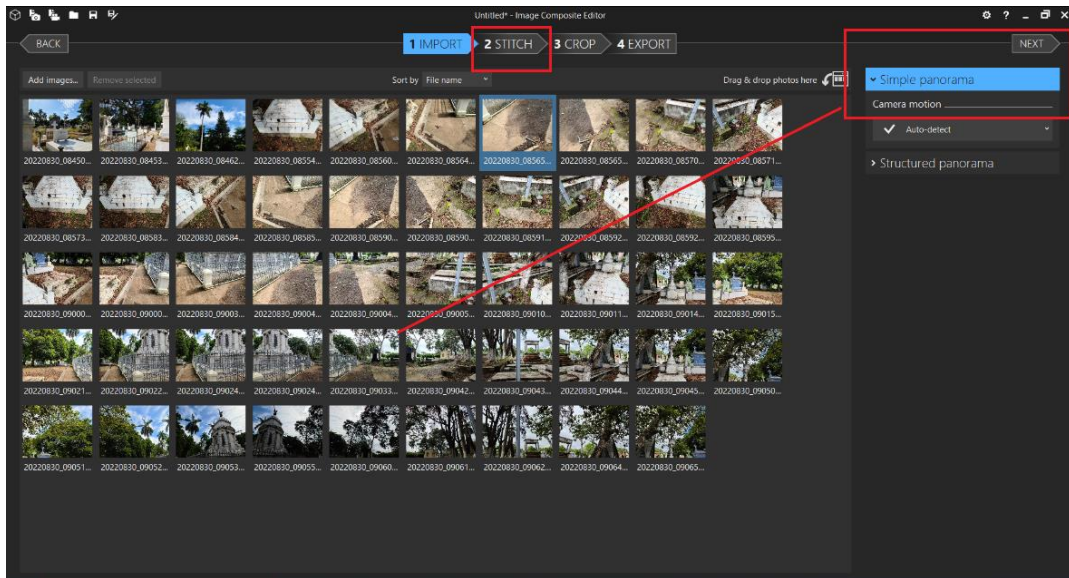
Untitled* - Image Composite Editor

BACK

1 IMPORT 2 STITCH 3 CROP 4 EXPORT

NEXT

Add images... Remove selected

Sort by File name

Drag & drop photos here

Simple panorama

Camera motion

Auto-detect

Structured panorama

20220830_08450... 20220830_08453... 20220830_08462... 20220830_08554... 20220830_08560... 20220830_08564... 20220830_08565... 20220830_08565... 20220830_08570... 20220830_08571...

20220830_08573... 20220830_08583... 20220830_08584... 20220830_08585... 20220830_08590... 20220830_08590... 20220830_08591... 20220830_08592... 20220830_08592... 20220830_08595...

20220830_09000... 20220830_09000... 20220830_09003... 20220830_09004... 20220830_09004... 20220830_09005... 20220830_09010... 20220830_09011... 20220830_09014... 20220830_09015...

20220830_09021... 20220830_09022... 20220830_09024... 20220830_09024... 20220830_09033... 20220830_09042... 20220830_09043... 20220830_09044... 20220830_09045... 20220830_09050...

20220830_09051... 20220830_09052... 20220830_09053... 20220830_09055... 20220830_09060... 20220830_09061... 20220830_09062... 20220830_09064... 20220830_09065...